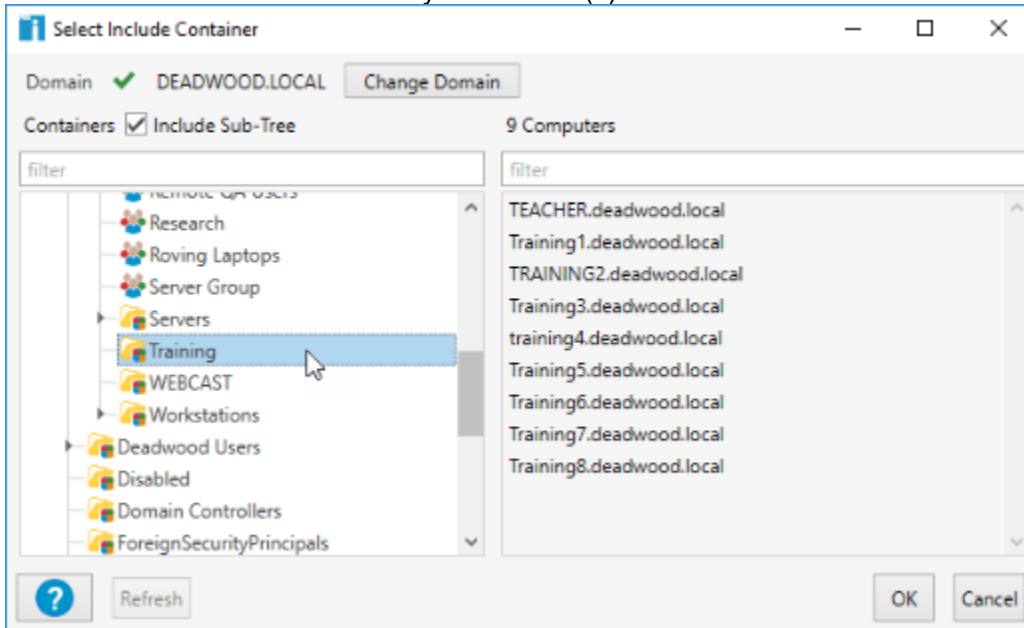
Select Include Container

Domain DEADWOOD.LOCAL Change Domain

Containers Include Sub-Tree

9 Computers

filter

filter

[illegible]
Research
Roving Laptops
Server Group
Servers
Training
WEBCAST
Workstations
Deadwood Users
Disabled
Domain Controllers
ForeignSecurityPrincipals

TEACHER.deadwood.local
Training1.deadwood.local
TRAINING2.deadwood.local
Training3.deadwood.local
training4.deadwood.local
Training5.deadwood.local
Training6.deadwood.local
Training7.deadwood.local
Training8.deadwood.local

?
Refresh
OK
Cancel